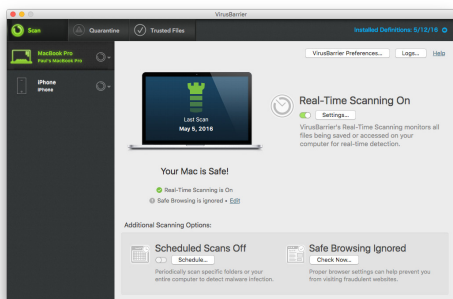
VirusBarrier

Scan
Quarantine
Trusted Files
Installed Definitions: 5/12/16

MacBook Pro
Paul's MacBook Pro

iPhone
iPhone

VirusBarrier Preferences...
Logs...
Help

Last Scan
May 5, 2016

Your Mac is Safe!

Real-Time Scanning is On
Safe Browsing is Ignored • Edit

Real-Time Scanning On
Settings...
VirusBarrier's Real-Time Scanning monitors all files being saved or accessed on your computer for real-time detection.

Additional Scanning Options:

Scheduled Scans Off
Schedule...
Periodically scan specific folders or your entire computer to detect malware infection.

Safe Browsing Ignored
Check Now...
Proper browser settings can help prevent you from visiting fraudulent websites.